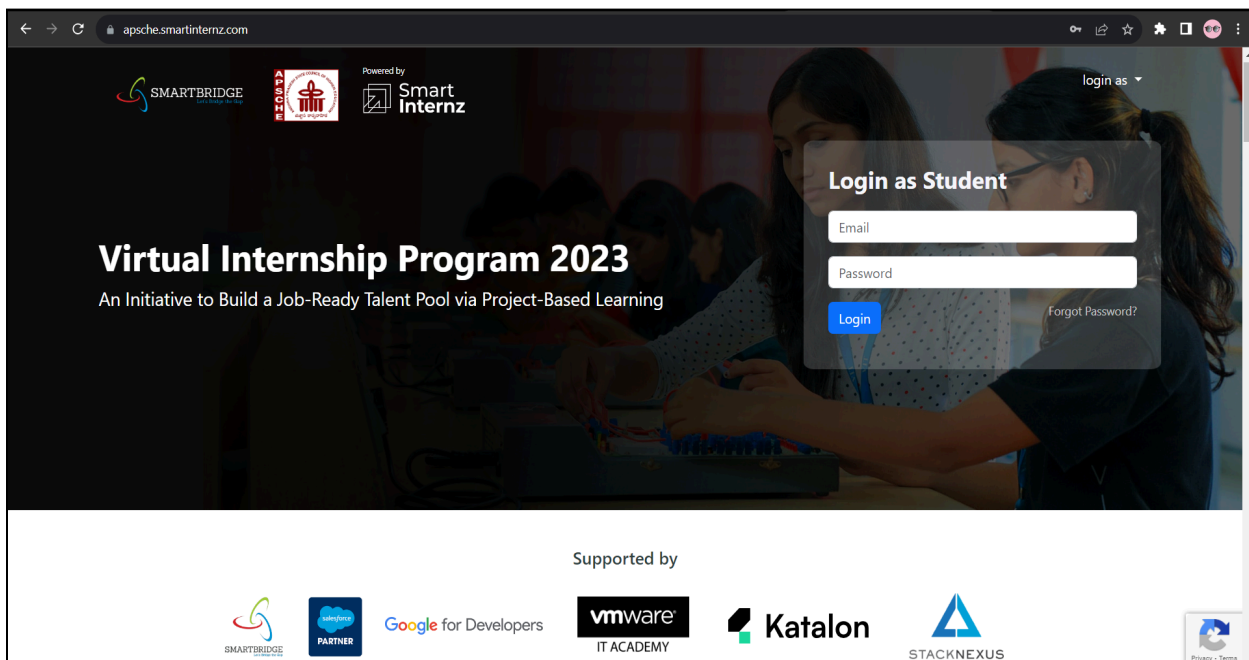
apsche.smartinternz.com

SMARTBRIDGE
Let's Bridge the Gap

APSCHE

Powered by
Smart
Internz

login as

Virtual Internship Program 2023

An Initiative to Build a Job-Ready Talent Pool via Project-Based Learning

Login as Student

Email

Password

Login

Forgot Password?

Supported by

SMARTBRIDGE

salesforce
PARTNER

Google for Developers

vmware
IT ACADEMY

Katalon

STACKNEXUS

Privacy - Terms